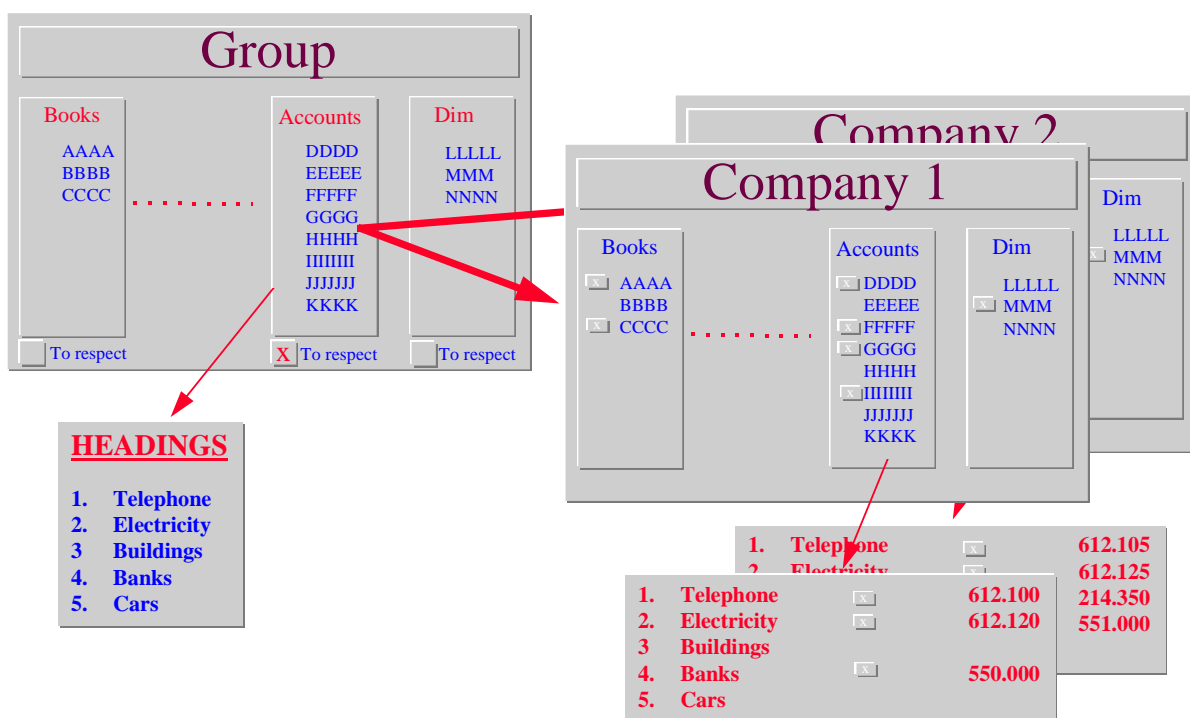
Group

Books
AAAA
BBBB
CCCC

Accounts
DDDD
EEEEE
FFFFF
GGGG
HHHH
IIIIIIII
JJJJJJJ
KKKK

Dim
LLLLL
MMM
NNNN

To respect
X To respect
To respect

HEADINGS

1. Telephone
2. Electricity
3 Buildings
4. Banks
5. Cars

Company 2

Dim
LLLLL
x MMM
NNNN

Company 1

Books
x AAAA
BBBB
x CCCC

Accounts
x DDDD
EEEEE
x FFFFF
x GGGG
HHHH
x IIIIIIII
JJJJJJJ
KKKK

Dim
LLLLL
x MMM
NNNN

1. Telephone x 612.105
2. Electricity x 612.125
214.350
551.000

1. Telephone x 612.100
2. Electricity x 612.120
3 Buildings
4. Banks x 550.000
5. Cars